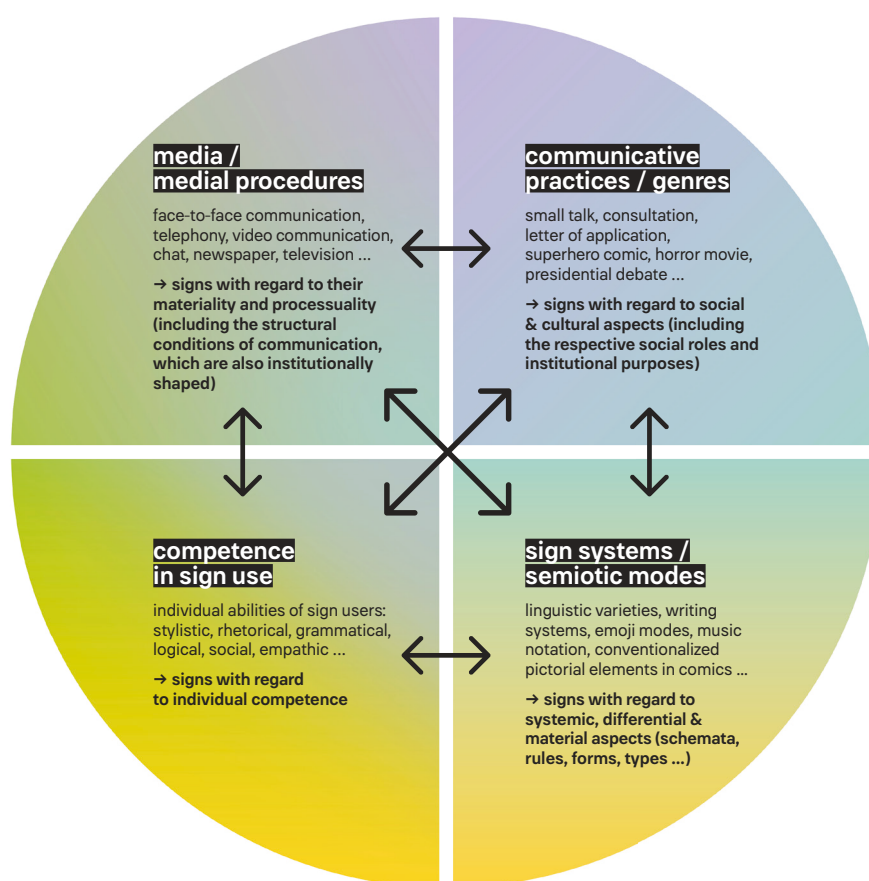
media /
medial procedures

face-to-face communication, telephony, video communication, chat, newspaper, television ...

→ signs with regard to their materiality and processuality (including the structural conditions of communication, which are also institutionally shaped)

communicative
practices / genres

small talk, consultation, letter of application, superhero comic, horror movie, presidential debate ...

→ signs with regard to social & cultural aspects (including the respective social roles and institutional purposes)

competence
in sign use

individual abilities of sign users: stylistic, rhetorical, grammatical, logical, social, empathic ...

→ signs with regard to individual competence

sign systems /
semiotic modes

linguistic varieties, writing systems, emoji modes, music notation, conventionalized pictorial elements in comics ...

→ signs with regard to systemic, differential & material aspects (schemata, rules, forms, types ...)